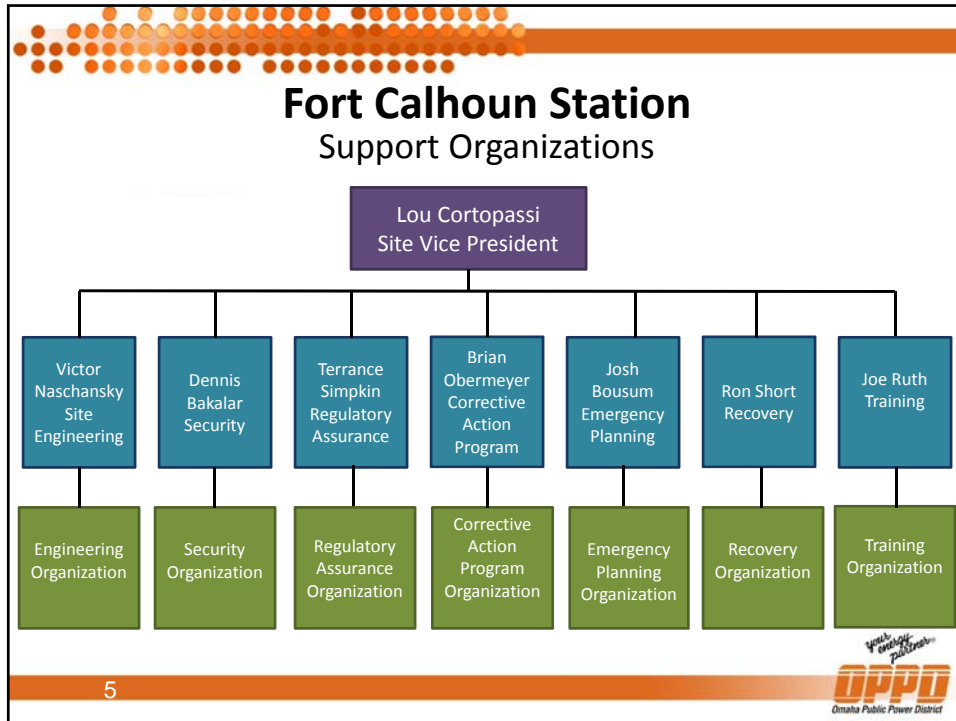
Fort Calhoun Station
Support Organizations

Lou Cortopassi
Site Vice President

Victor Naschansky Site Engineering

Dennis Bakalar Security

Terrance Simpkin Regulatory Assurance

Brian Obermeyer Corrective Action Program

Josh Bousum Emergency Planning

Ron Short Recovery

Joe Ruth Training

Engineering Organization

Security Organization

Regulatory Assurance Organization

Corrective Action Program Organization

Emergency Planning Organization

Recovery Organization

Training Organization

your energy partner

OPPD
Omaha Public Power District

5